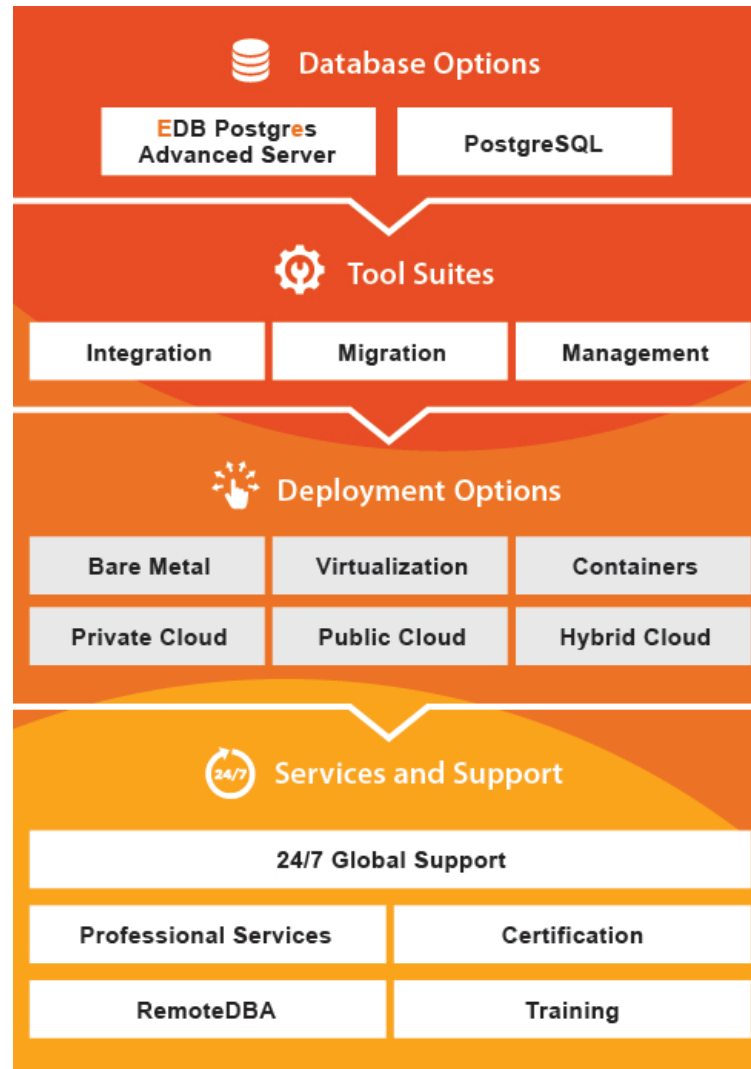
Database Options

EDB Postgres Advanced Server

PostgreSQL

Tool Suites

Integration

Migration

Management

Deployment Options

Bare Metal

Virtualization

Containers

Private Cloud

Public Cloud

Hybrid Cloud

24/7

Services and Support

24/7 Global Support

Professional Services

Certification

RemoteDBA

Training